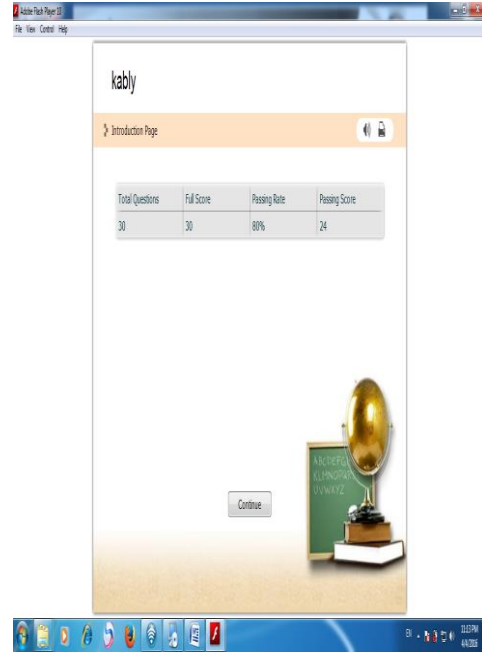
Adobe Flash Player 10

File View Control Help

kably

Introduction Page

| Total Questions | Full Score | Passing Rate | Passing Score |
|---|---|---|---|
| 30 | 30 | 80% | 24 |

ABCDEFG
HIJKLMNOPQR
STUVWXYZ

Continue

EN

11:53 PM
4/4/2016